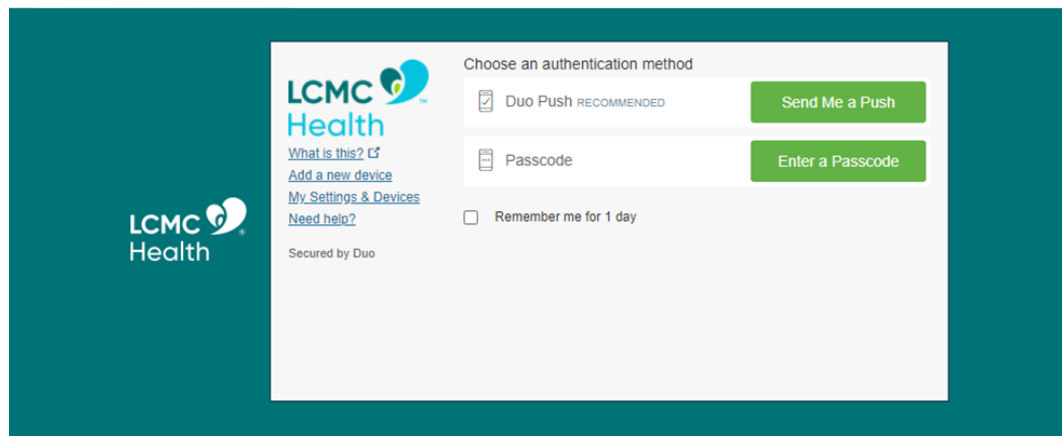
LCMC Health

LCMC Health

What is this?
Add a new device
My Settings & Devices
Need help?

Secured by Duo

Choose an authentication method

Duo Push RECOMMENDED
Send Me a Push

Passcode
Enter a Passcode

Remember me for 1 day